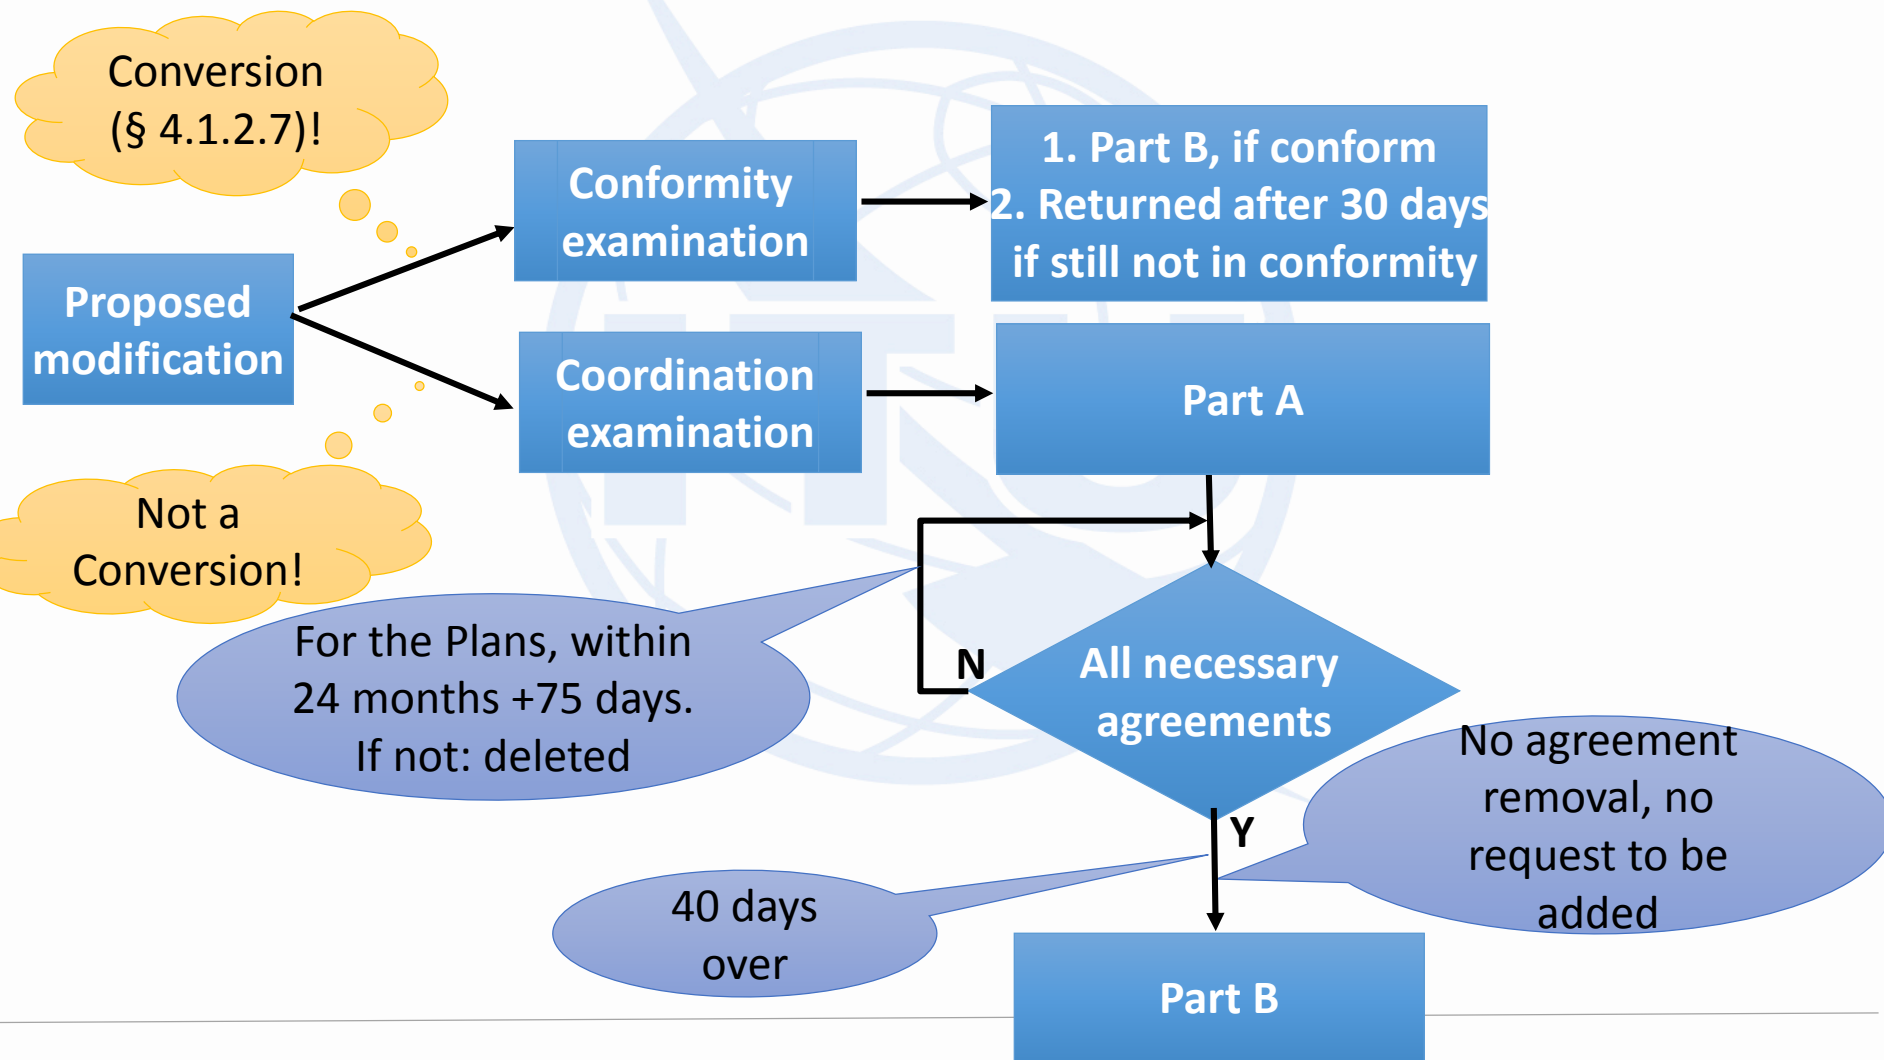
Conversion (§ 4.1.2.7)!

Proposed modification

Conformity examination

1. Part B, if conform
2. Returned after 30 days if still not in conformity

Coordination examination

Part A

Not a Conversion!

For the Plans, within 24 months +75 days. If not: deleted

N

All necessary agreements

No agreement removal, no request to be added

Y

40 days over

Part B